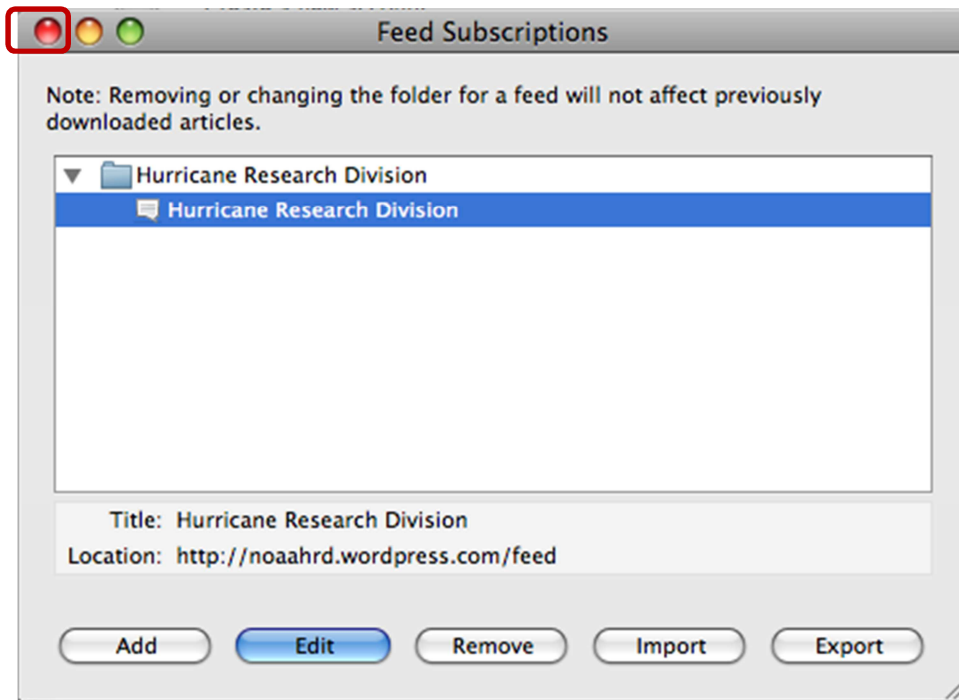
Feed Subscriptions

Note: Removing or changing the folder for a feed will not affect previously downloaded articles.

Hurricane Research Division
Hurricane Research Division

Title: Hurricane Research Division
Location: http://noaahrd.wordpress.com/feed

Add
Edit
Remove
Import
Export